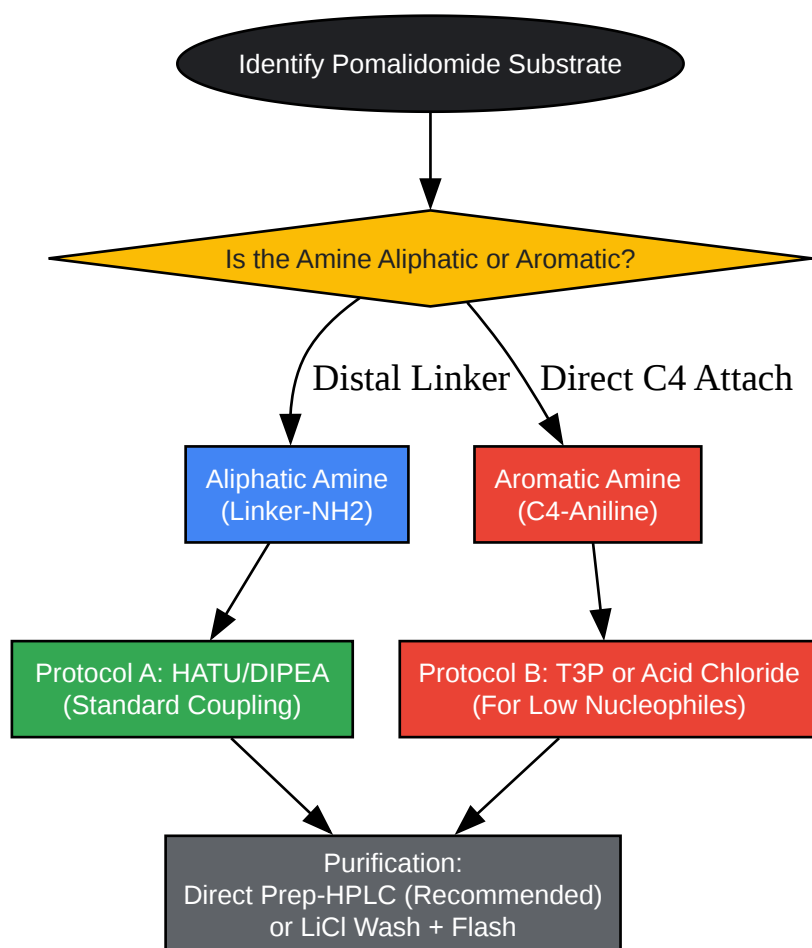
Identify Pomalidomide Substrate

Is the Amine Aliphatic or Aromatic?

Distal Linker

Direct C4 Attach

Aliphatic Amine
(Linker-NH2)

Aromatic Amine
(C4-Aniline)

Protocol A: HATU/DIPEA
(Standard Coupling)

Protocol B: T3P or Acid Chloride
(For Low Nucleophiles)

Purification:
Direct Prep-HPLC (Recommended)
or LiCl Wash + Flash